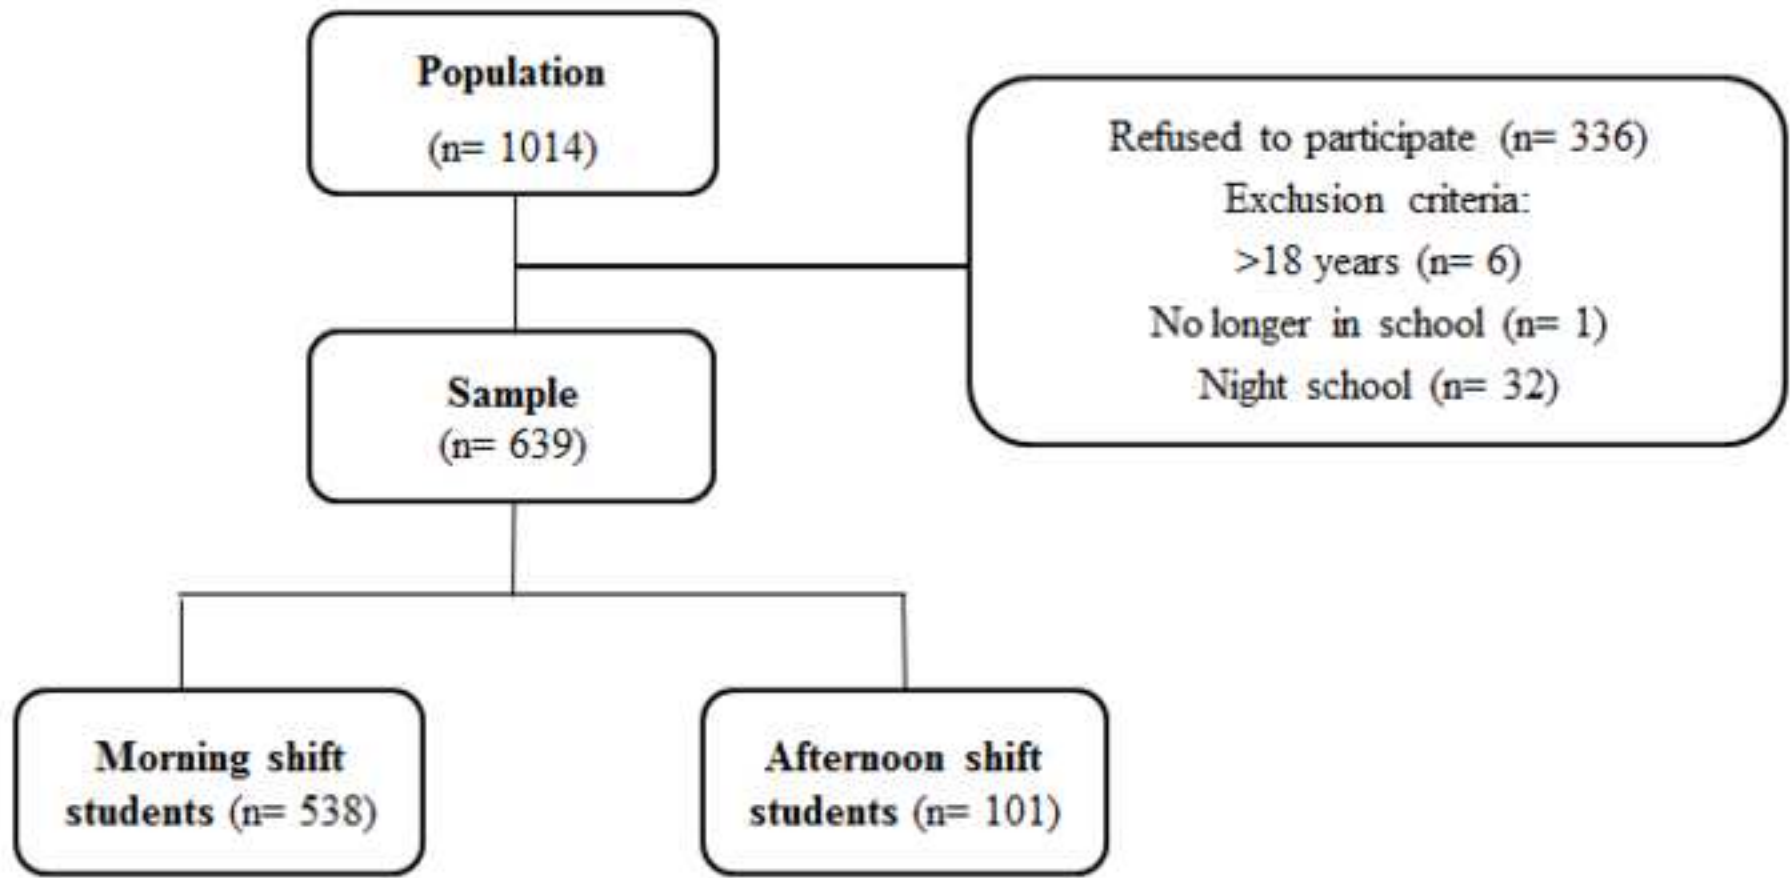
Population
(n= 1014)

Refused to participate (n= 336)
Exclusion criteria:
>18 years (n= 6)
No longer in school (n= 1)
Night school (n= 32)

Sample
(n= 639)

Morning shift students (n= 538)

Afternoon shift students (n= 101)